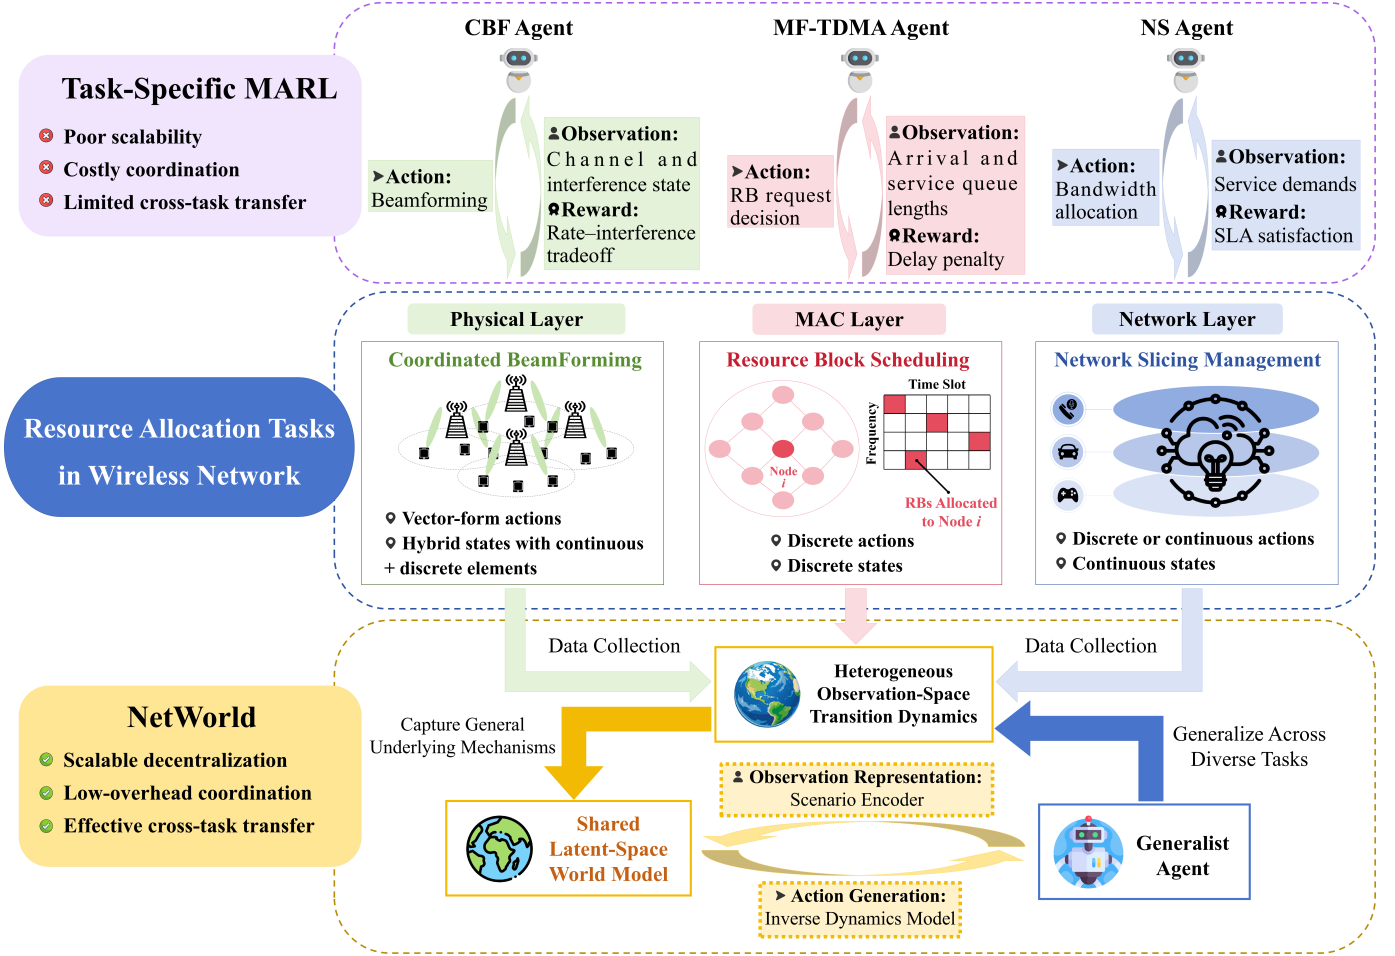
Task-Specific MARL
Poor scalability
Costly coordination
Limited cross-task transfer

CBF Agent
Action: Beamforming
Observation: Channel and interference state
Reward: Rate–interference tradeoff

MF-TDMA Agent
Action: RB request decision
Observation: Arrival and service queue lengths
Reward: Delay penalty

NS Agent
Action: Bandwidth allocation
Observation: Service demands
Reward: SLA satisfaction

Resource Allocation Tasks in Wireless Network

Physical Layer
Coordinated BeamFormimg
Vector-form actions
Hybrid states with continuous + discrete elements

MAC Layer
Resource Block Scheduling
Time Slot
Frequency
Node i
RBs Allocated to Node i
Discrete actions
Discrete states

Network Layer
Network Slicing Management
Discrete or continuous actions
Continuous states

NetWorld
Scalable decentralization
Low-overhead coordination
Effective cross-task transfer

Data Collection
Data Collection
Heterogeneous Observation-Space Transition Dynamics
Capture General Underlying Mechanisms
Generalize Across Diverse Tasks
Observation Representation: Scenario Encoder
Shared Latent-Space World Model
Generalist Agent
Action Generation: Inverse Dynamics Model